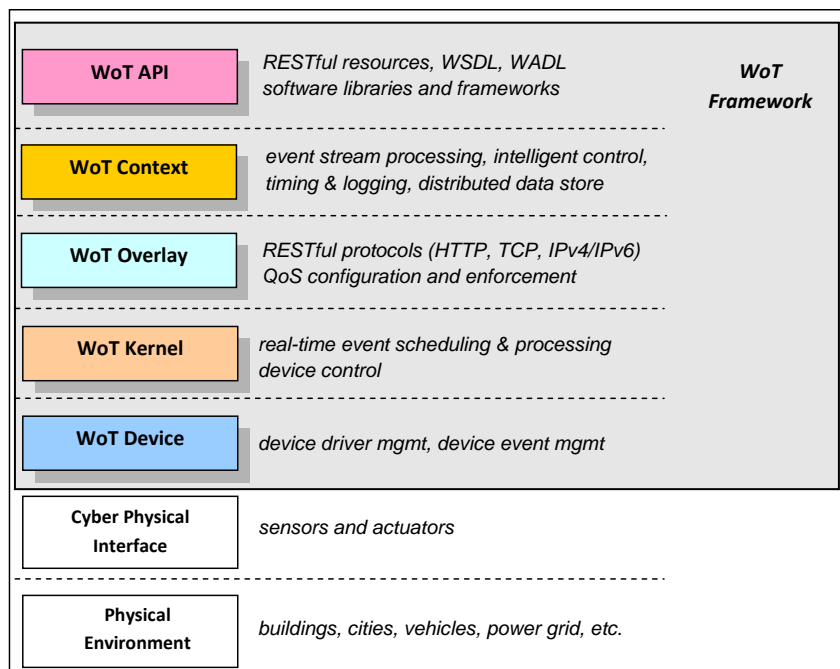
WoT API

RESTful resources, WSDL, WADL software libraries and frameworks

WoT Framework

WoT Context

event stream processing, intelligent control, timing & logging, distributed data store

WoT Overlay

RESTful protocols (HTTP, TCP, IPv4/IPv6) QoS configuration and enforcement

WoT Kernel

real-time event scheduling & processing device control

WoT Device

device driver mgmt, device event mgmt

Cyber Physical Interface

sensors and actuators

Physical Environment

buildings, cities, vehicles, power grid, etc.